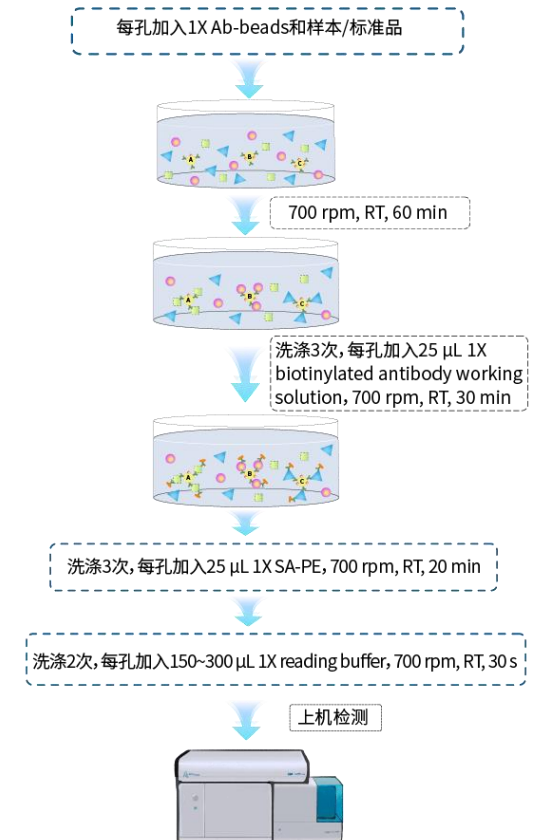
每孔加入1X Ab-beads和样本/标准品

A B C

700 rpm, RT, 60 min

A B C

洗涤3次，每孔加入25 µL 1X biotinylated antibody working solution, 700 rpm, RT, 30 min

A B C

洗涤3次，每孔加入25 µL 1X SA-PE, 700 rpm, RT, 20 min

洗涤2次，每孔加入150~300 µL 1X reading buffer, 700 rpm, RT, 30 s

上机检测